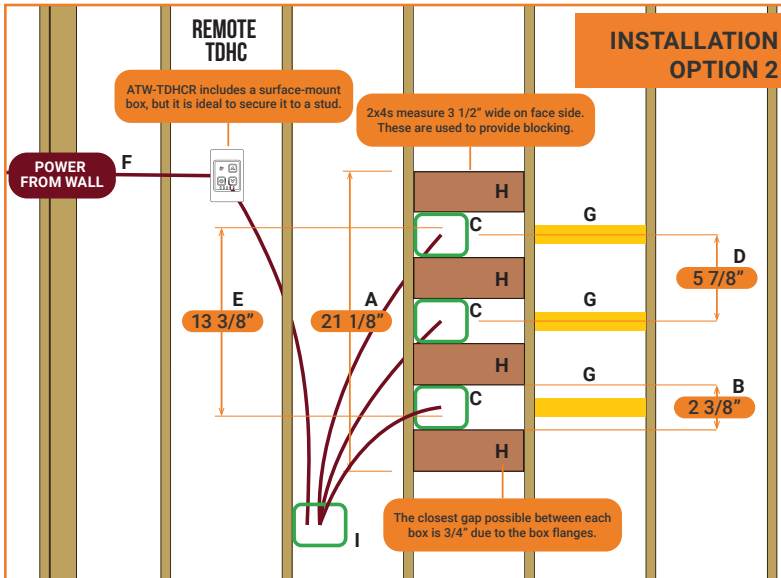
REMOTE TDHC

INSTALLATION OPTION 2

ATW-TDHCR includes a surface-mount box, but it is ideal to secure it to a stud.

2x4s measure 3 1/2" wide on face side. These are used to provide blocking.

POWER FROM WALL

F

H

C

G

D

5 7/8"

H

E

13 3/8"

A

21 1/8"

C

G

H

G

B

C

2 3/8"

H

I

The closest gap possible between each box is 3/4" due to the box flanges.